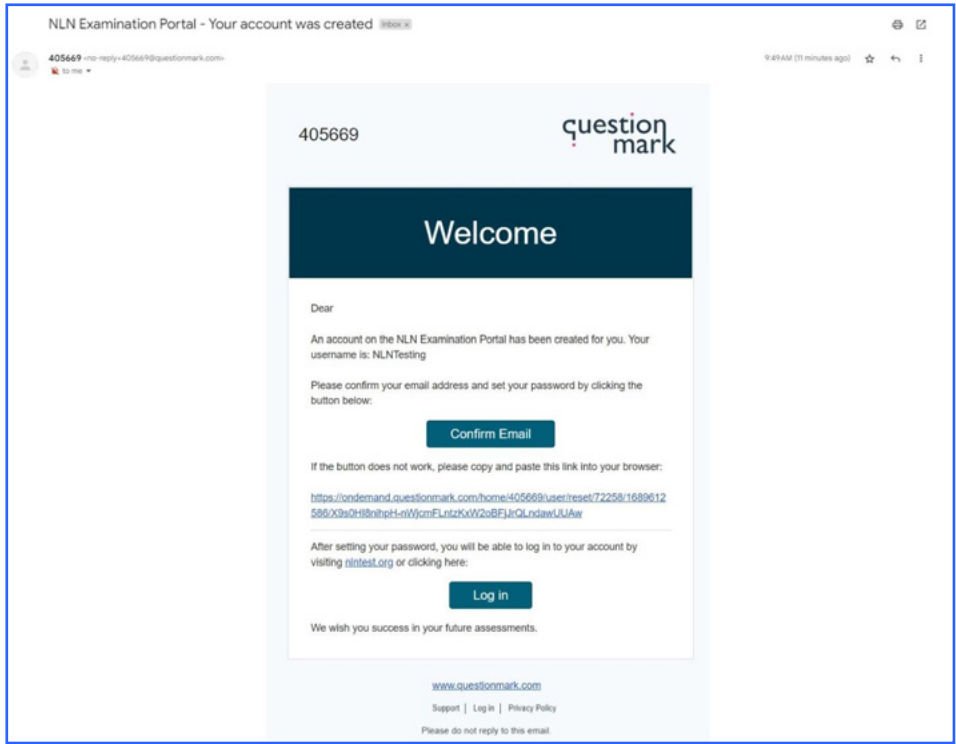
NLN Examination Portal - Your account was created Inbox ×

405669 <no-reply+405669@questionmark.com>
to me

9:49 AM (11 minutes ago)

405669

question mark

Welcome

Dear

An account on the NLN Examination Portal has been created for you. Your username is: NLNTesting

Please confirm your email address and set your password by clicking the button below:

Confirm Email

If the button does not work, please copy and paste this link into your browser:

https://ondemand.questionmark.com/home/405669/user/reset/72258/1689612586/X9s0Hl8nihpH-nWjcmFLntzKxW2oBFjJrQLndawUUAw

After setting your password, you will be able to log in to your account by visiting nlntest.org or clicking here:

Log in

We wish you success in your future assessments.

www.questionmark.com

Support | Log in | Privacy Policy

Please do not reply to this email.